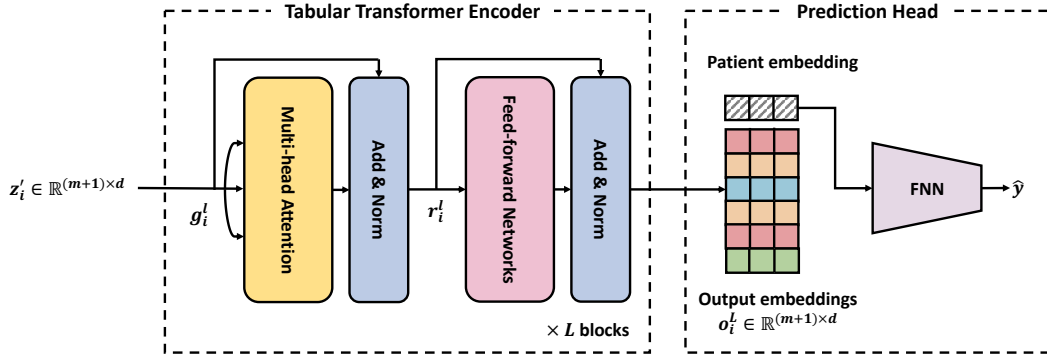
Tabular Transformer Encoder

Prediction Head

$z_i' \in \mathbb{R}^{(m+1)\times d}$

$g_i^l$

Multi-head Attention

Add & Norm

$r_i^l$

Feed-forward Networks

Add & Norm

$\times$ $L$ blocks

Patient embedding

FNN

$\hat{y}$

Output embeddings
$o_i^L \in \mathbb{R}^{(m+1)\times d}$